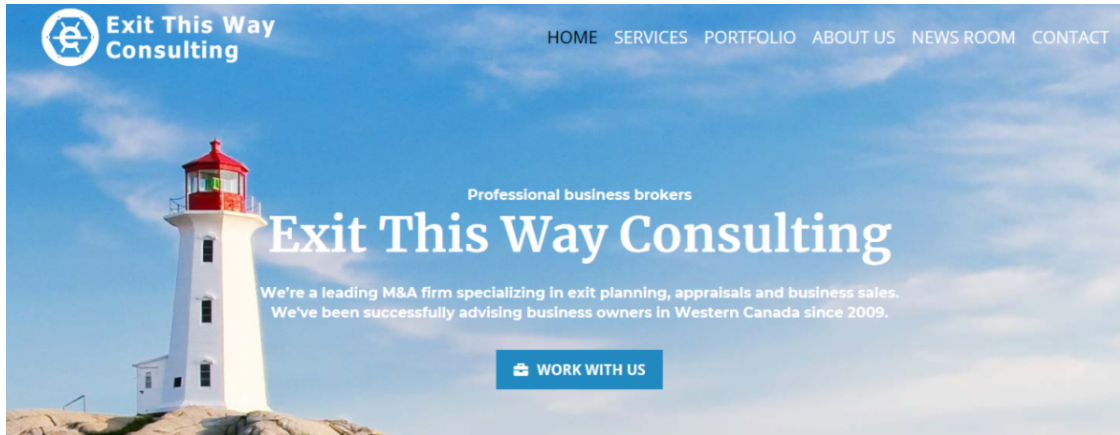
Exit This Way Consulting

HOME SERVICES PORTFOLIO ABOUT US NEWS ROOM CONTACT

Professional business brokers

Exit This Way Consulting

We're a leading M&A firm specializing in exit planning, appraisals and business sales. We've been successfully advising business owners in Western Canada since 2009.

WORK WITH US